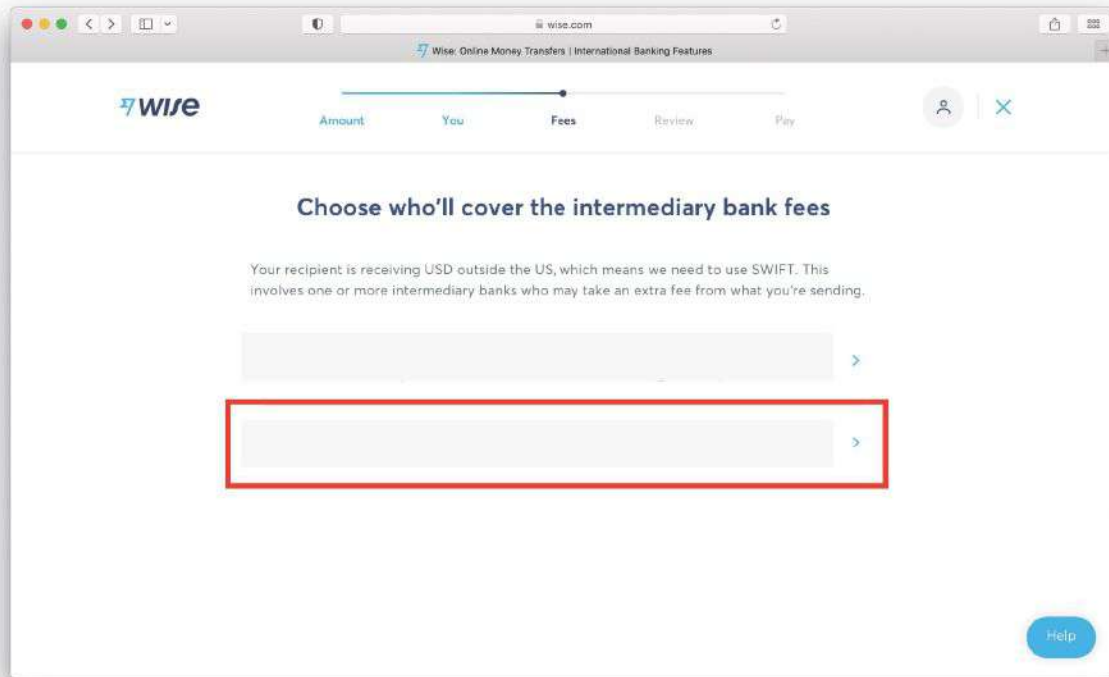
wise.com

Wise: Online Money Transfers | International Banking Features

wise

Amount You Fees Review Pay

Choose who'll cover the intermediary bank fees

Your recipient is receiving USD outside the US, which means we need to use SWIFT. This involves one or more intermediary banks who may take an extra fee from what you're sending.

Help